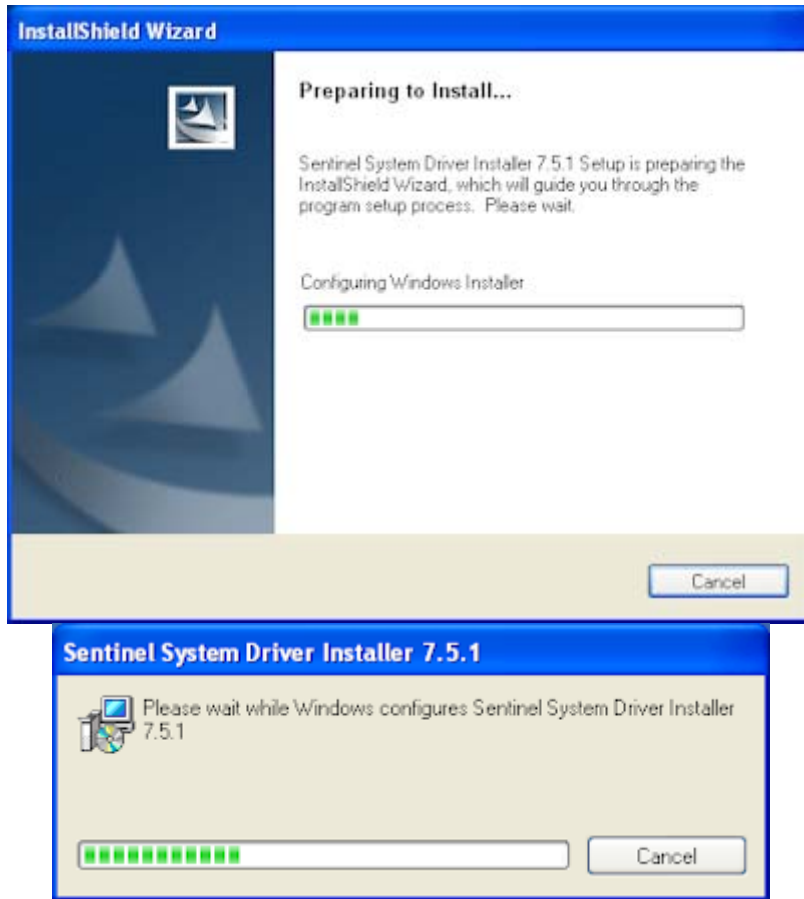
InstallShield Wizard

Preparing to Install...

Sentinel System Driver Installer 7.5.1 Setup is preparing the InstallShield Wizard, which will guide you through the program setup process. Please wait.

Configuring Windows Installer

Cancel

Sentinel System Driver Installer 7.5.1

Please wait while Windows configures Sentinel System Driver Installer 7.5.1

Cancel